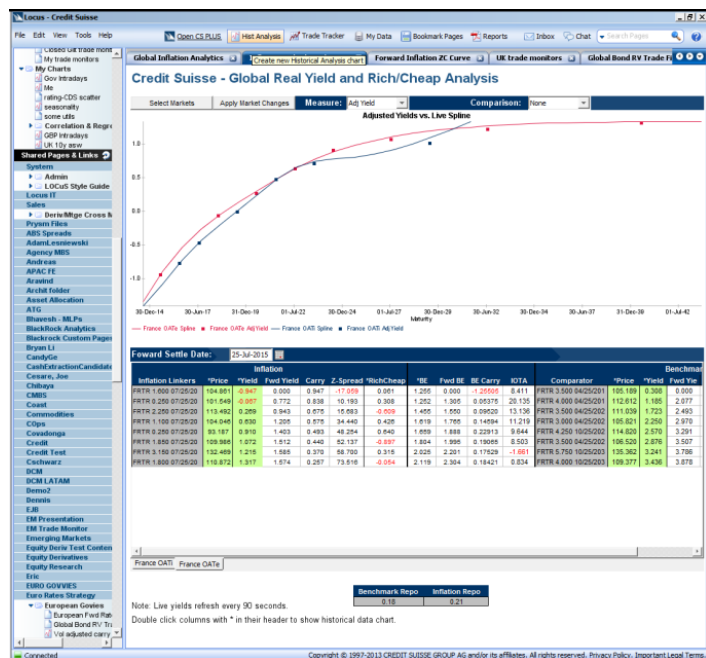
Locus - Credit Suisse

File Edit View Tools Help

Open CS PLUS | Hist Analysis | Trade Tracker | My Data | Bookmark Pages | Reports | Inbox | Chat | Search Pages

Create new Historical Analysis chart

Closed Gil trade monit
My trade monitors
My Charts
Gov Intradays
Me
rating-CDS scatter
seasonality
some utils
Correlation & Regre
GBP Intradays
UK 10y asw
Shared Pages & Links
System
Admin
LOCuS Style Guide
Locus IT
Sales
Deriv/Mtge Cross M
Pryum Files
ABS Spreads
AdamLesniewski
Agency MBS
Andreas
APAC FE
Aravind
Archit folder
Asset Allocation
ATG
Bhavesh - MLPs
BlackRock Analytics
Blackrock Custom Pages
Bryan Li
CandyGe
CashExtractionCandidate
Cesare, Joe
Chibaya
CMBS
Coast
Commodities
COps
Covadonga
Credit
Credit Test
Cschwarz
DCM
DCM LATAM
Demo2
Dennis
EJB
EM Presentation
EM Trade Monitor
Emerging Markets
Equity Deriv Test Conten
Equity Derivatives
Equity Research
Eric
EURO GOVVIES
Euro Rates Strategy
European Govies
European Fwd Rat
Global Bond RV Tr
Vol adjusted carry

Global Inflation Analytics | Forward Inflation ZC Curve | UK trade monitors | Global Bond RV Trade Fi

Credit Suisse - Global Real Yield and Rich/Cheap Analysis

Select Markets | Apply Market Changes | Measure: Adj Yield | Comparison: None

Adjusted Yields vs. Live Spline

1.0
0.5
0.0
-0.5
-1.0

30-Dec-14 30-Jun-17 31-Dec-19 01-Jul-22 30-Dec-24 01-Jul-27 30-Dec-29 30-Jun-32 30-Dec-34 30-Jun-37 31-Dec-39 01-Jul-42
Maturity

France OATe Spline · France OATe AdjYield · France OATi Spline · France OATi AdjYield

Foward Settle Date: 25-Jul-2015

| Inflation Linkers | *Price | *Yield | Fwd Yield | Carry | Z-Spread | *RichCheap | *BE | Fwd BE | BE Carry | IOTA | Comparator | *Price | *Yield | Fwd Yie |
|---|---|---|---|---|---|---|---|---|---|---|---|---|---|---|
| FRTR 1.600 07/25/20 | 104.881 | -0.947 | 0.000 | 0.947 | -17.059 | 0.061 | 1.266 | 0.000 | -1.26505 | 8.411 | FRTR 3.500 04/25/2015 | 105.189 | 0.368 | 0.000 |
| FRTR 0.250 07/25/20 | 101.549 | -0.057 | 0.772 | 0.838 | 10.193 | 0.308 | 1.252 | 1.305 | 0.05375 | 20.135 | FRTR 4.000 04/25/201 | 112.612 | 1.185 | 2.077 |
| FRTR 2.250 07/25/20 | 113.492 | 0.269 | 0.943 | 0.675 | 15.683 | -0.609 | 1.455 | 1.550 | 0.09520 | 13.136 | FRTR 3.500 04/25/201 | 111.039 | 1.723 | 2.493 |
| FRTR 1.100 07/25/20 | 104.048 | 0.630 | 1.205 | 0.575 | 34.440 | 0.426 | 1.619 | 1.765 | 0.14594 | 11.219 | FRTR 3.000 04/25/201 | 105.821 | 2.250 | 2.970 |
| FRTR 0.250 07/25/20 | 93.187 | 0.910 | 1.403 | 0.493 | 48.254 | 0.640 | 1.659 | 1.888 | 0.22913 | 9.644 | FRTR 4.250 10/25/201 | 114.820 | 2.570 | 3.291 |
| FRTR 1.850 07/25/20 | 109.986 | 1.072 | 1.512 | 0.440 | 52.137 | -0.897 | 1.804 | 1.995 | 0.19065 | 8.503 | FRTR 3.500 04/25/201 | 106.520 | 2.876 | 3.507 |
| FRTR 3.150 07/25/20 | 132.469 | 1.215 | 1.585 | 0.370 | 58.700 | 0.315 | 2.025 | 2.201 | 0.17629 | -1.661 | FRTR 5.750 10/25/203 | 135.362 | 3.241 | 3.786 |
| FRTR 1.800 07/25/20 | 117.812 | 1.317 | 1.574 | 0.257 | 73.516 | -0.054 | 2.119 | 2.304 | 0.18421 | 0.834 | FRTR 4.000 10/25/203 | 109.377 | 3.436 | 3.878 |

France OATi | France OATe

| Benchmark Repo | Inflation Repo |
|---|---|
| 0.10 | 0.21 |

Note: Live yields refresh every 90 seconds.
Double click columns with * in their header to show historical data chart.

Connected
Copyright © 1997-2013 CREDIT SUISSE GROUP AG and/or its affiliates. All rights reserved. Privacy Policy. Important Legal Terms.